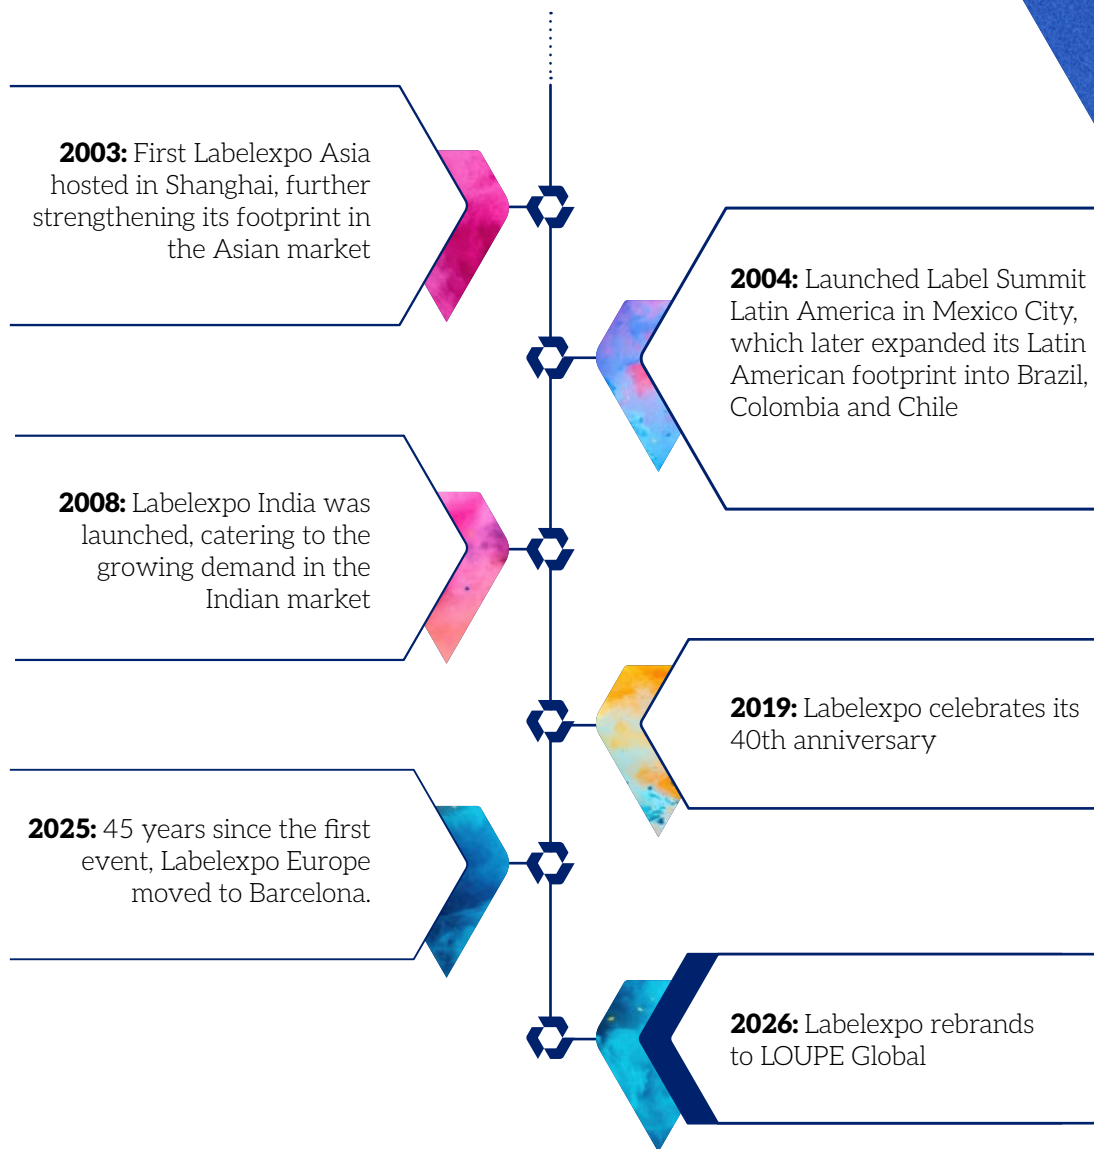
**2003:** First Labelexpo Asia hosted in Shanghai, further strengthening its footprint in the Asian market

**2004:** Launched Label Summit Latin America in Mexico City, which later expanded its Latin American footprint into Brazil, Colombia and Chile

**2008:** Labelexpo India was launched, catering to the growing demand in the Indian market

**2019:** Labelexpo celebrates its 40th anniversary

**2025:** 45 years since the first event, Labelexpo Europe moved to Barcelona.

**2026:** Labelexpo rebrands to LOUPE Global